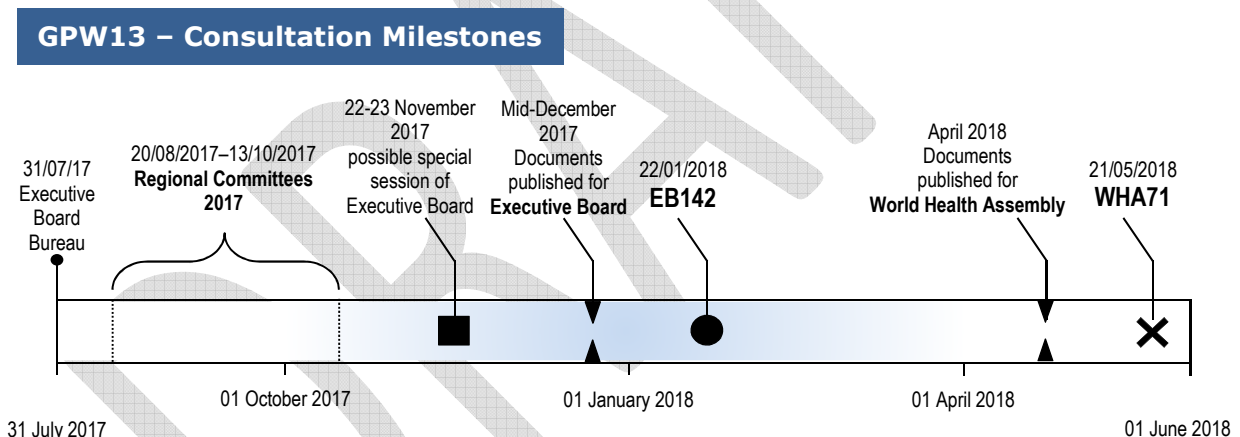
GPW13 – Consultation Milestones

31/07/17 Executive Board Bureau

20/08/2017–13/10/2017 **Regional Committees 2017**

22-23 November 2017 possible special session of Executive Board

Mid-December 2017 Documents published for **Executive Board**

22/01/2018 **EB142**

April 2018 Documents published for **World Health Assembly**

21/05/2018 **WHA71**

01 October 2017

01 January 2018

01 April 2018

31 July 2017

01 June 2018